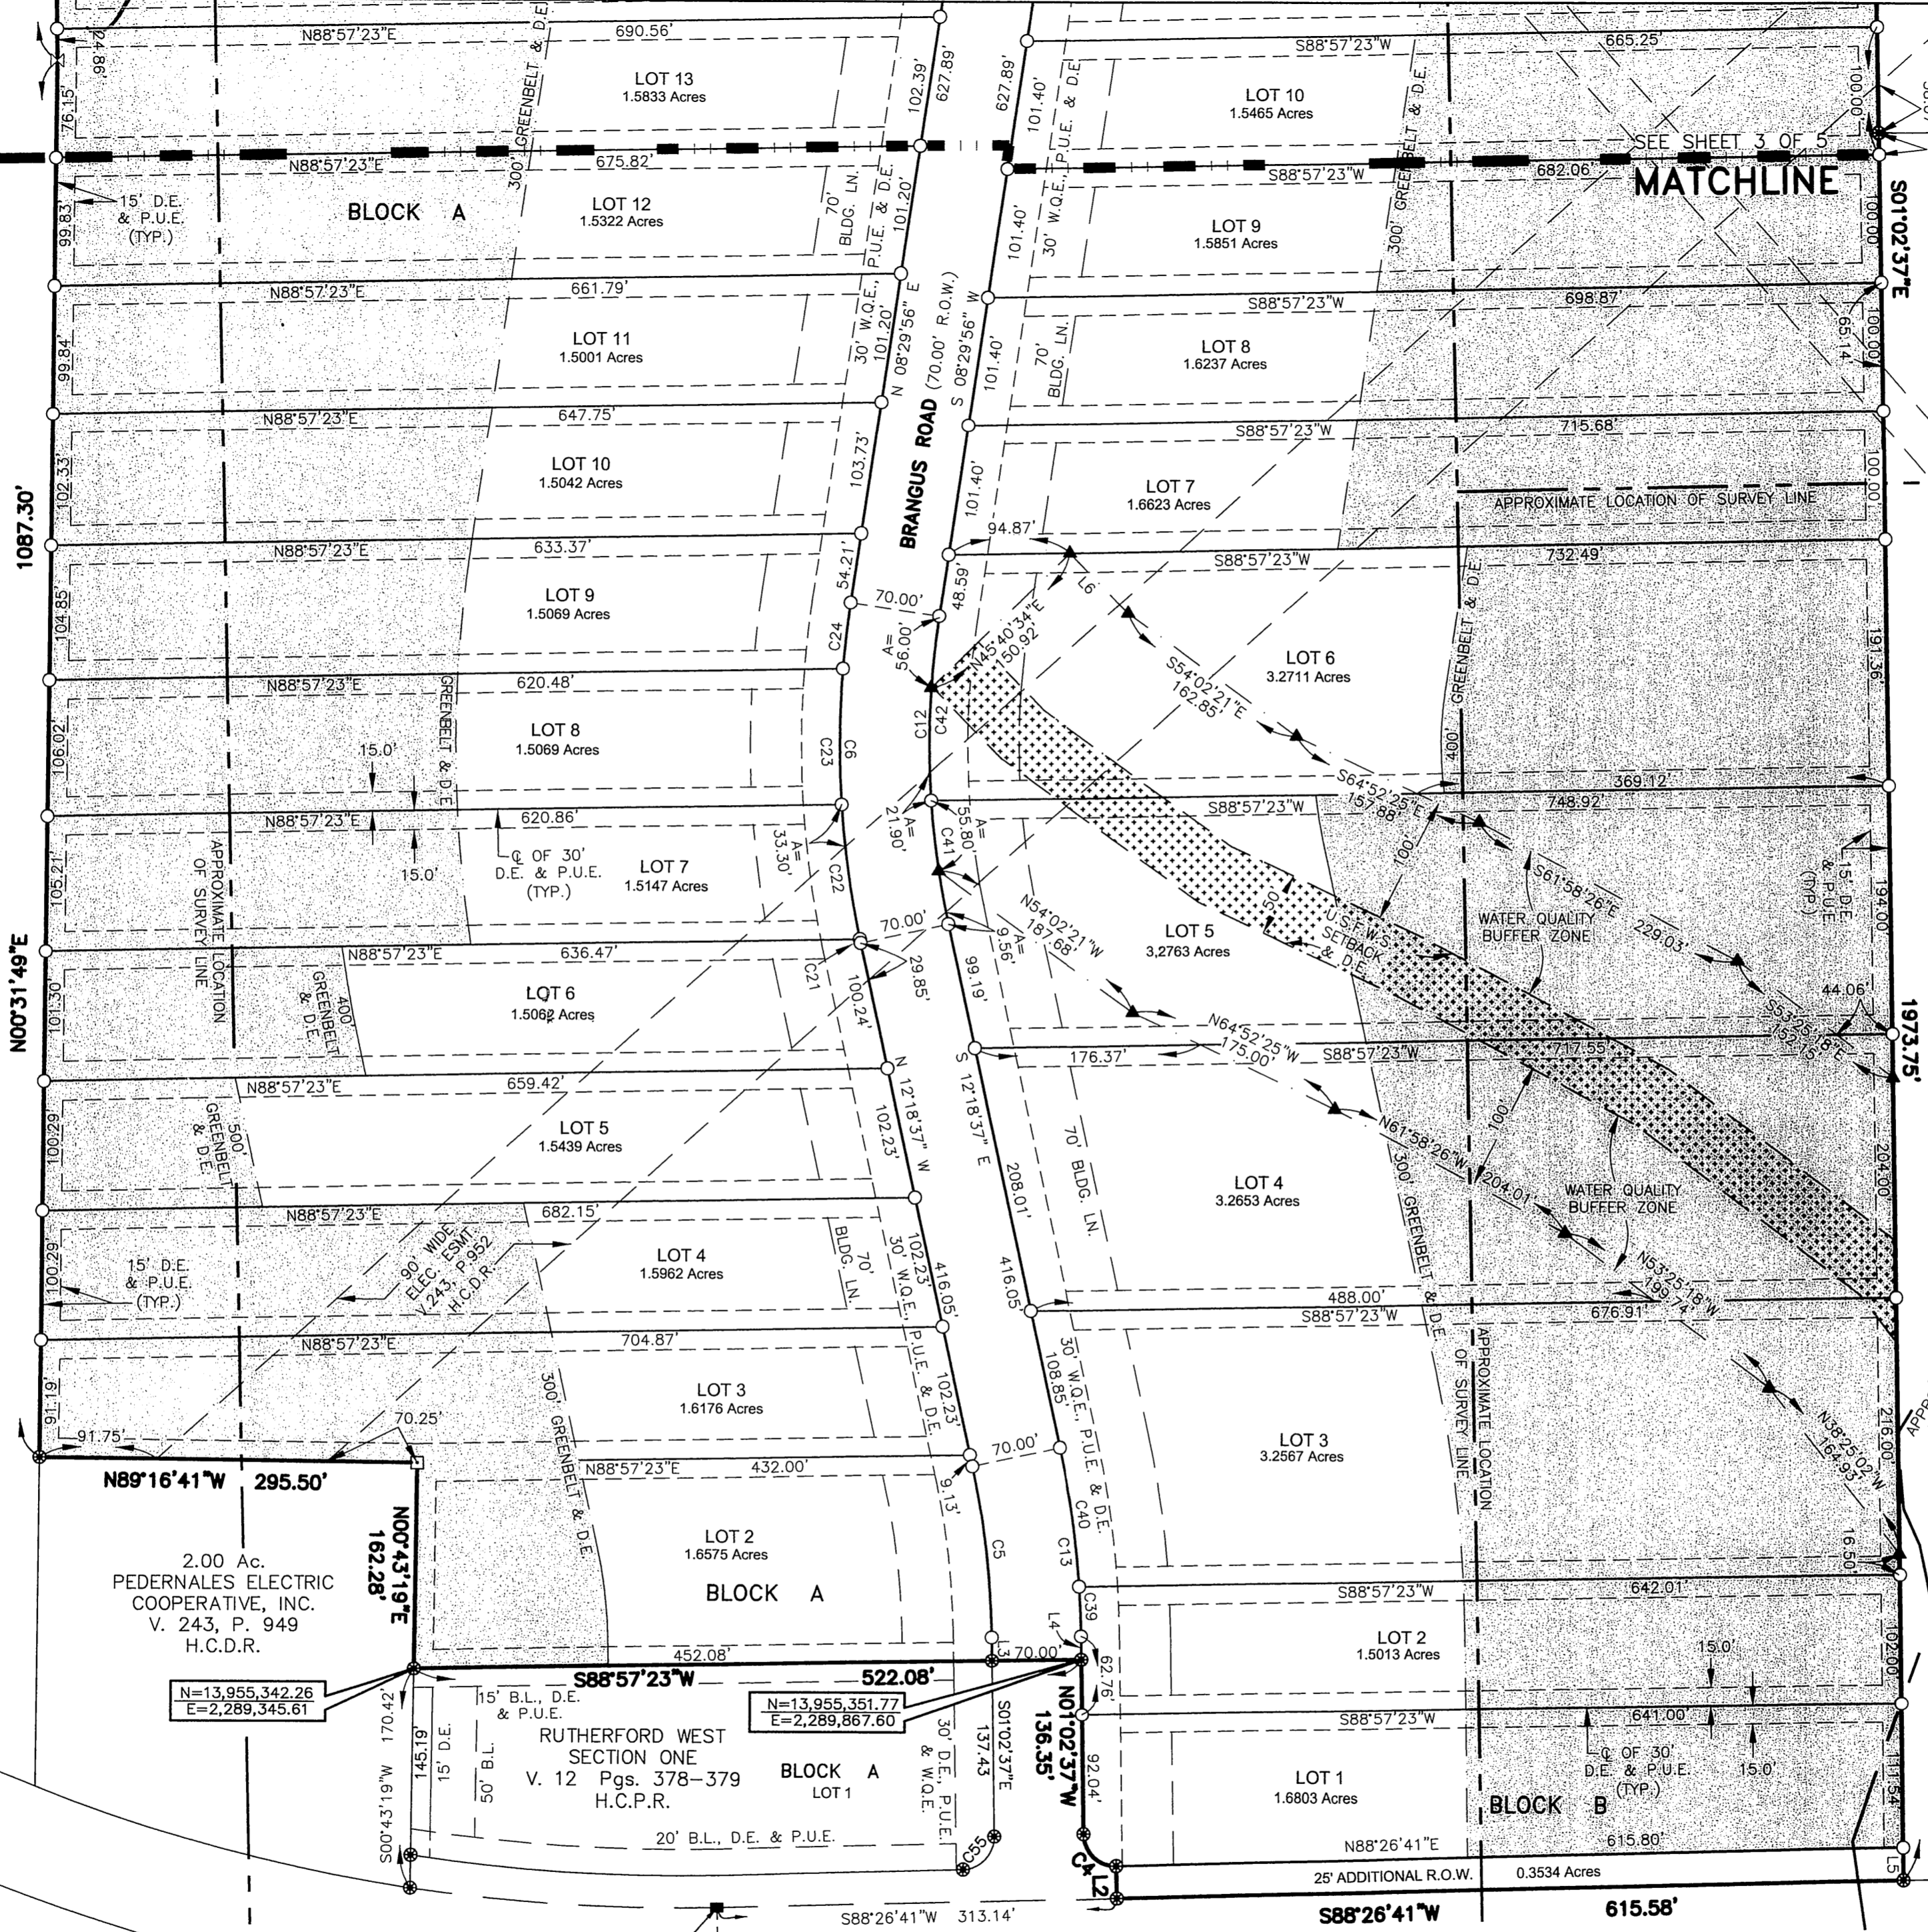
N88°57'23"E 690.56'
24.86'
76.15'
LOT 13
1.5833 Acres
300' GREENBELT & D.E.
102.39'
627.89'
627.89'
101.40'
30' W.Q.E., P.U.E. & D.E.
S88°57'23"W 665.25'
LOT 10
1.5465 Acres
100.00'
SEE SHEET 3 OF 5
MATCHLINE
N88°57'23"E 675.82'
99.83'
15' D.E. & P.U.E. (TYP.)
BLOCK A
LOT 12
1.5322 Acres
70' BLDG. LN.
P.U.E. & D.E.
101.20'
S88°57'23"W 682.06'
101.40'
30' W.Q.E., P.U.E. & D.E.
LOT 9
1.5851 Acres
300' GREENBELT & D.E.
100.00'
S01°02'37"E
N88°57'23"E 661.79'
99.84'
LOT 11
1.5001 Acres
30' W.Q.E.,
101.20'
N 08°29'56" E
BRANGUS ROAD (70.00' R.O.W.)
S 08°29'56" W
101.40'
70' BLDG. LN.
S88°57'23"W 698.87'
LOT 8
1.6237 Acres
65.14'
100.00'
N88°57'23"E 647.75'
102.33'
LOT 10
1.5042 Acres
103.73'
S88°57'23"W 715.68'
101.40'
LOT 7
1.6623 Acres
100.00'
APPROXIMATE LOCATION OF SURVEY LINE
1087.30'
N88°57'23"E 633.37'
104.85'
LOT 9
1.5069 Acres
54.21'
C24
70.00'
A=56.00'
94.87'
48.59'
L6
S88°57'23"W 732.49'
N45°40'34"E 150.92'
S54°02'21"E 162.85'
LOT 6
3.2711 Acres
191.36'
N88°57'23"E 620.48'
106.02'
GREENBELT & D.E.
LOT 8
1.5069 Acres
15.0'
C23
C6
C12
C42
S64°52'25"E 157.88'
400' GREENBELT & D.E.
369.12'
N88°57'23"E 620.86'
S88°57'23"W 748.92'
105.21'
APPROXIMATE LOCATION OF SURVEY LINE
15.0'
℄ OF 30' D.E. & P.U.E. (TYP.)
LOT 7
1.5147 Acres
A=33.30'
C22
A=21.90'
C41
A=55.80'
100'
50'
U.S.F.W.S. SETBACK & D.E.
S61°58'26"E 229.03'
WATER QUALITY BUFFER ZONE
15' D.E. & P.U.E. (TYP.)
194.00'
N00°31'49"E
70.00'
A=9.56'
N54°02'21"W 187.68'
LOT 5
3,2763 Acres
44.06'
N88°57'23"E 636.47'
101.30'
400' GREENBELT & D.E.
C21
100.24'
29.85'
99.19'
S53°25'18"E 152.15'
1973.75'
LOT 6
1.5062 Acres
N64°52'25"W 175.00'
S88°57'23"W 717.55
176.37'
N 12°18'37" W
S 12°18'37" E
N88°57'23"E 659.42'
100.29'
500' GREENBELT & D.E.
LOT 5
1.5439 Acres
102.23'
208.01'
70' BLDG. LN.
N61°58'26"W 204.01
300' GREENBELT & D.E.
100'
WATER QUALITY BUFFER ZONE
204.00'
N88°57'23"E 682.15'
LOT 4
3.2653 Acres
100.29'
15' D.E. & P.U.E. (TYP.)
90' WIDE ELEC. ESMT. V.243, P.952 H.C.D.R.
LOT 4
1.5962 Acres
70' BLDG. LN.
102.23'
30' W.Q.E., P.U.E. & D.E.
416.05'
416.05'
N53°25'18"W 199.74'
488.00'
S88°57'23"W 676.91'
N88°57'23"E 704.87'
91.19'
300' GREENBELT & D.E.
LOT 3
1.6176 Acres
102.23'
30' W.Q.E., P.U.E. & D.E.
108.85'
APPROXIMATE LOCATION OF SURVEY LINE
LOT 3
3.2567 Acres
N38°25'02"W 164.95'
216.00'
91.75'
70.25'
70.00'
N89°16'41"W 295.50'
N88°57'23"E 432.00'
9.13'
C40
N00°43'19"E 162.28'
2.00 Ac.
PEDERNALES ELECTRIC COOPERATIVE, INC.
V. 243, P. 949
H.C.D.R.
LOT 2
1.6575 Acres
BLOCK A
C5
C13
16.50'
C39
S88°57'23"W 642.01'
L4
LOT 2
1.5013 Acres
15.0'
102.00'
452.08'
70.00'
62.76'
S88°57'23"W 522.08'
N=13,955,342.26
E=2,289,345.61
N=13,955,351.77
E=2,289,867.60
N01°02'37"W 136.35'
S88°57'23"W 641.00'
15' B.L., D.E. & P.U.E.
170.42'
145.19'
15' D.E.
50' B.L.
RUTHERFORD WEST SECTION ONE
V. 12 Pgs. 378-379
H.C.P.R.
BLOCK A
LOT 1
30' D.E., P.U.E. & W.Q.E.
137.43
S01°02'37"E
92.04'
LOT 1
1.6803 Acres
℄ OF 30' D.E. & P.U.E. (TYP.)
15.0'
BLOCK B
111.54'
S00°43'19"W
20' B.L., D.E. & P.U.E.
C55
C4
L2
N88°26'41"E 615.80'
L5
25' ADDITIONAL R.O.W. 0.3534 Acres
S88°26'41"W 313.14'
S88°26'41"W 615.58'